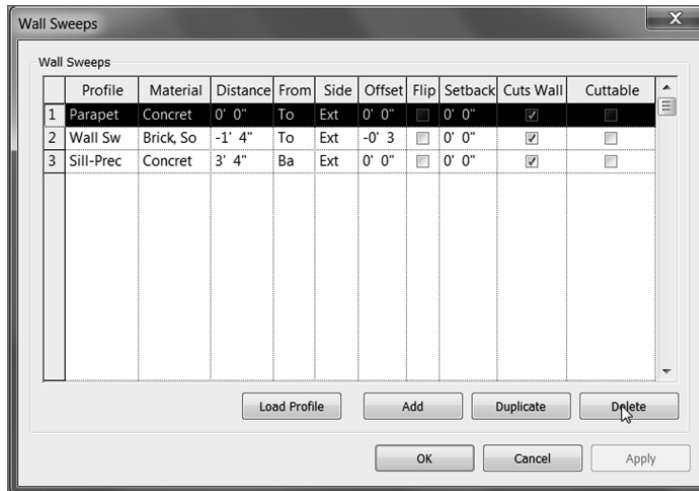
Wall Sweeps

Wall Sweeps

| | Profile | Material | Distance | From | Side | Offset | Flip | Setback | Cuts Wall | Cuttable |
|---|---|---|---|---|---|---|---|---|---|---|
| 1 | Parapet | Concret | 0' 0" | To | Ext | 0' 0" | ☐ | 0' 0" | ☑ | ☐ |
| 2 | Wall Sw | Brick, So | -1' 4" | To | Ext | -0' 3 | ☐ | 0' 0" | ☑ | ☐ |
| 3 | Sill-Prec | Concret | 3' 4" | Ba | Ext | 0' 0" | ☐ | 0' 0" | ☑ | ☐ |

Load Profile | Add | Duplicate | Delete

OK | Cancel | Apply